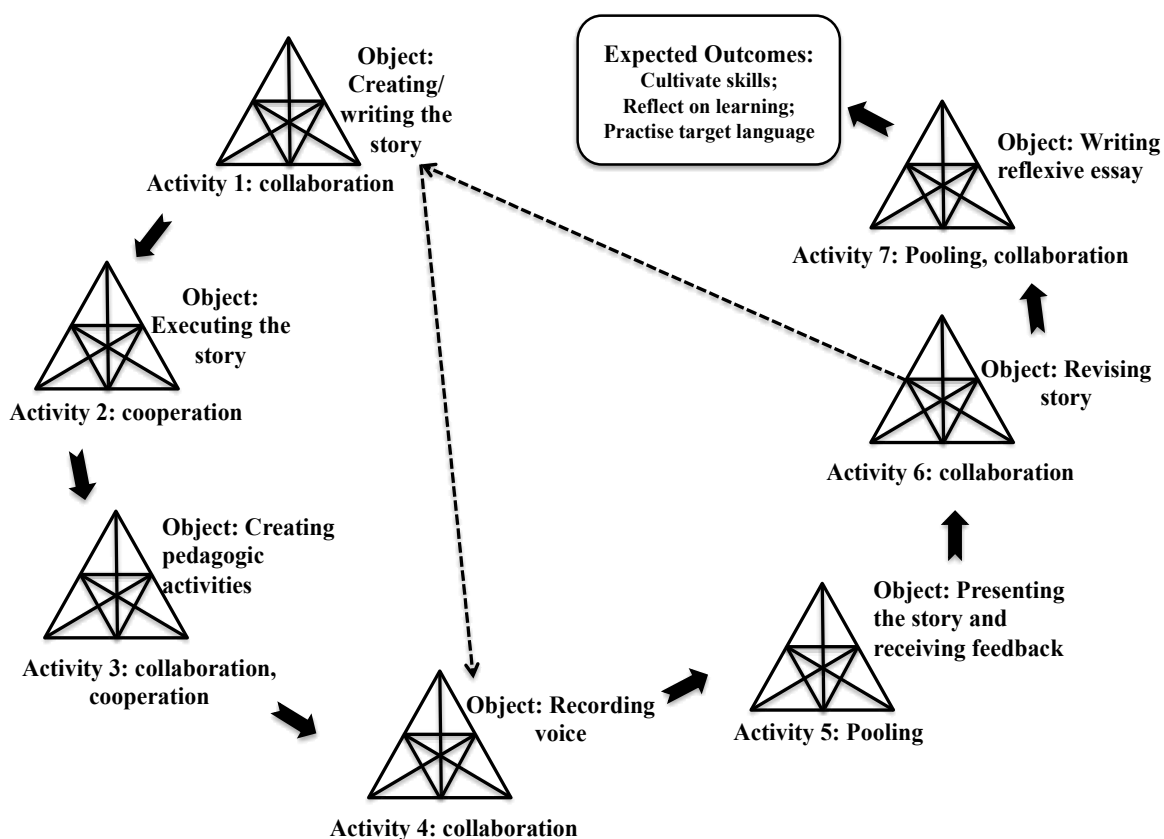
Object: Creating/ writing the story

Activity 1: collaboration

Expected Outcomes:
Cultivate skills;
Reflect on learning;
Practise target language

Object: Writing reflexive essay

Activity 7: Pooling, collaboration

Object: Executing the story

Activity 2: cooperation

Object: Revising story

Activity 6: collaboration

Object: Creating pedagogic activities

Activity 3: collaboration, cooperation

Object: Presenting the story and receiving feedback

Activity 5: Pooling

Object: Recording voice

Activity 4: collaboration